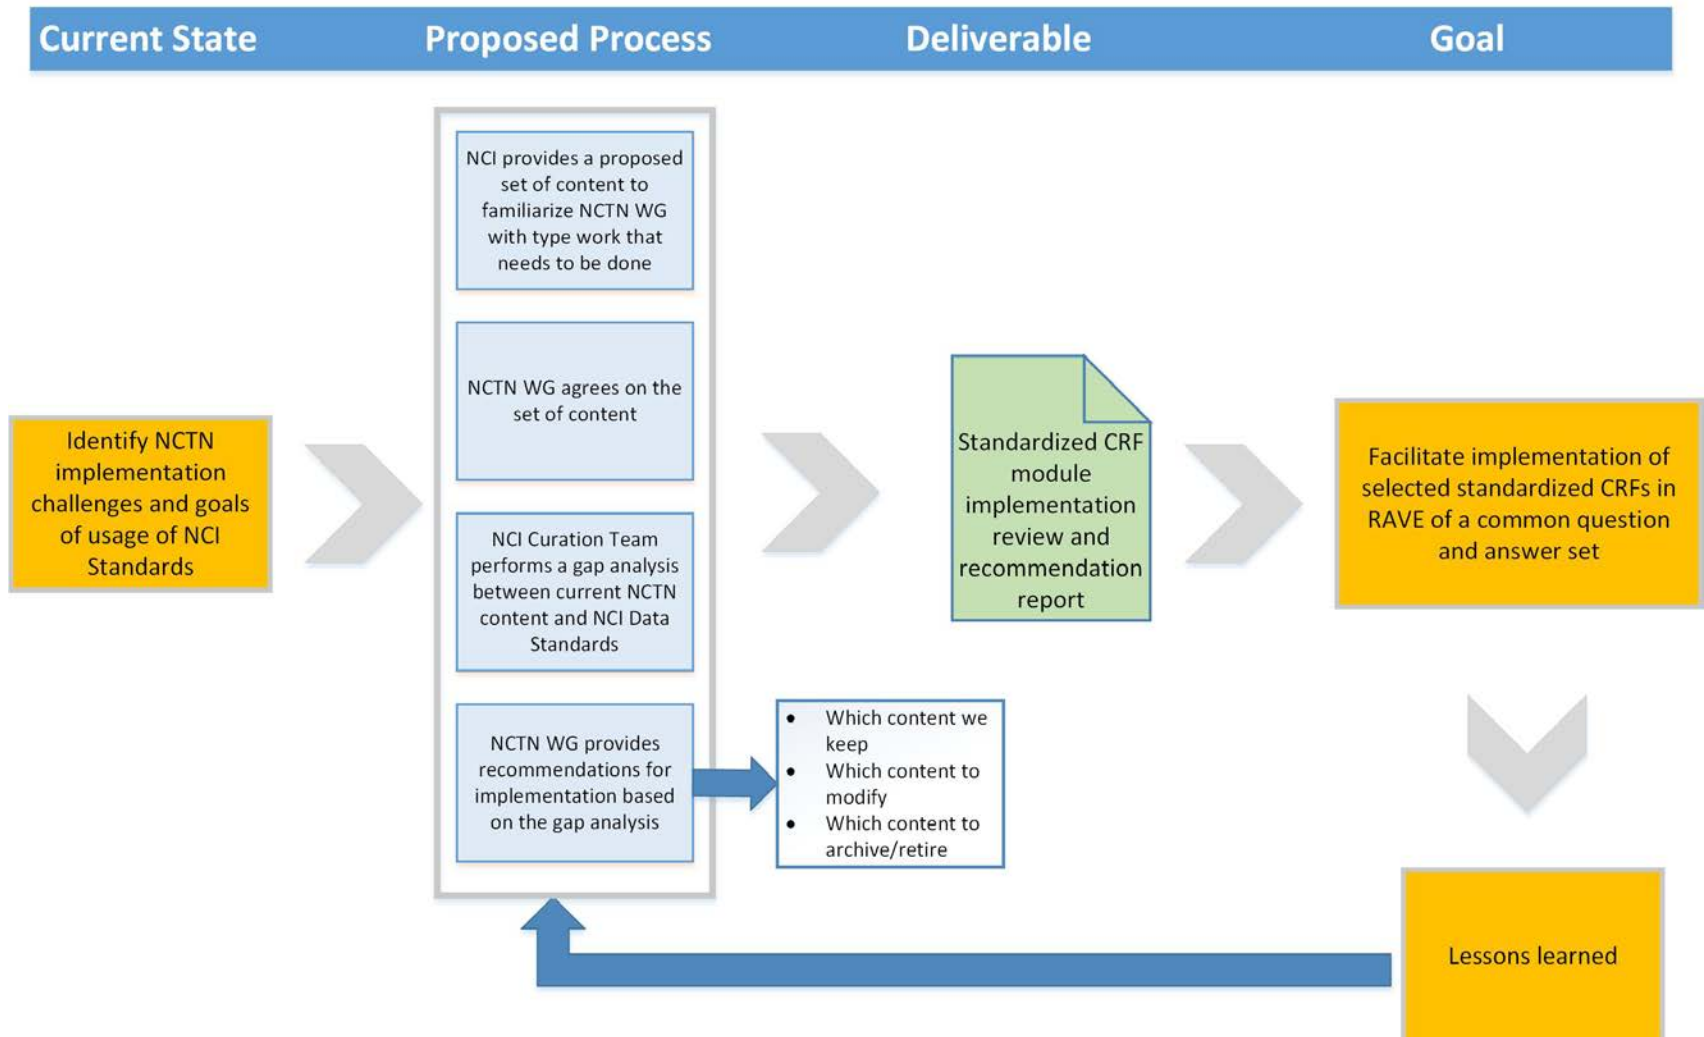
Current State Proposed Process Deliverable Goal

Identify NCTN implementation challenges and goals of usage of NCI Standards

NCI provides a proposed set of content to familiarize NCTN WG with type work that needs to be done

NCTN WG agrees on the set of content

NCI Curation Team performs a gap analysis between current NCTN content and NCI Data Standards

NCTN WG provides recommendations for implementation based on the gap analysis

- Which content we keep
- Which content to modify
- Which content to archive/retire

Standardized CRF module implementation review and recommendation report

Facilitate implementation of selected standardized CRFs in RAVE of a common question and answer set

Lessons learned